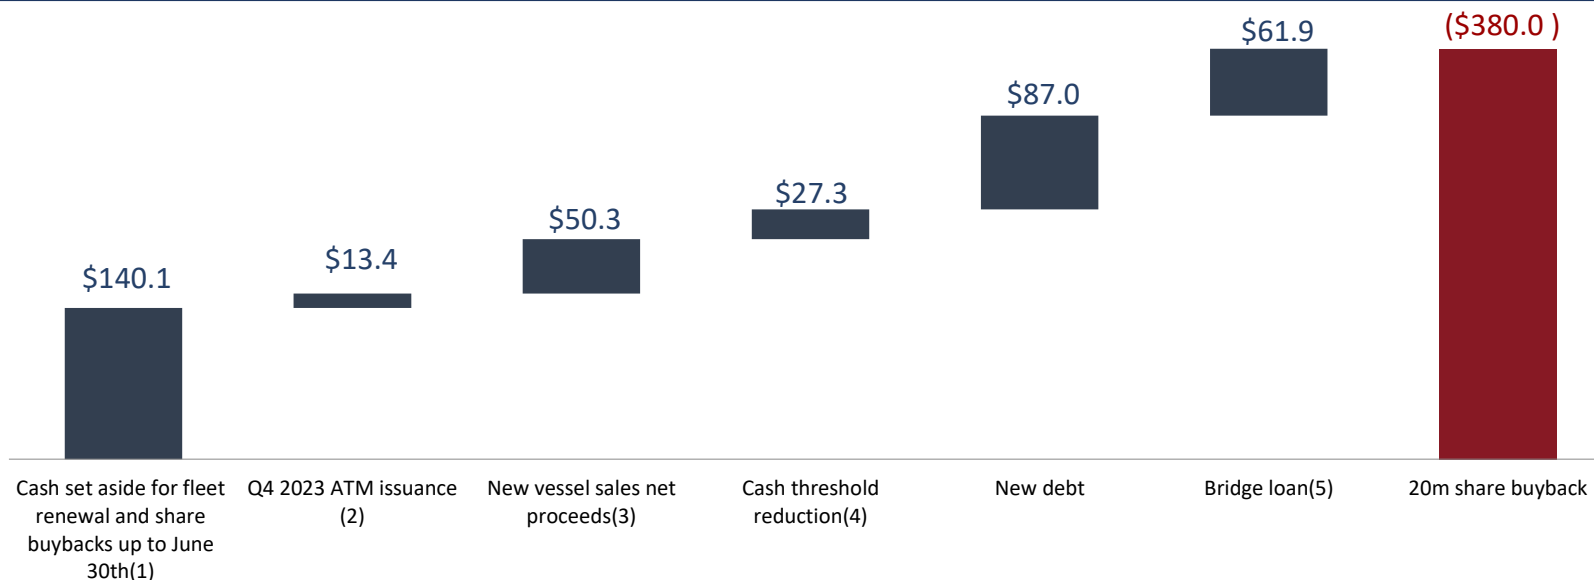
$140.1

$13.4

$50.3

$27.3

$87.0

$61.9

($380.0 )

Cash set aside for fleet renewal and share buybacks up to June 30th(1)

Q4 2023 ATM issuance (2)

New vessel sales net proceeds(3)

Cash threshold reduction(4)

New debt

Bridge loan(5)

20m share buyback